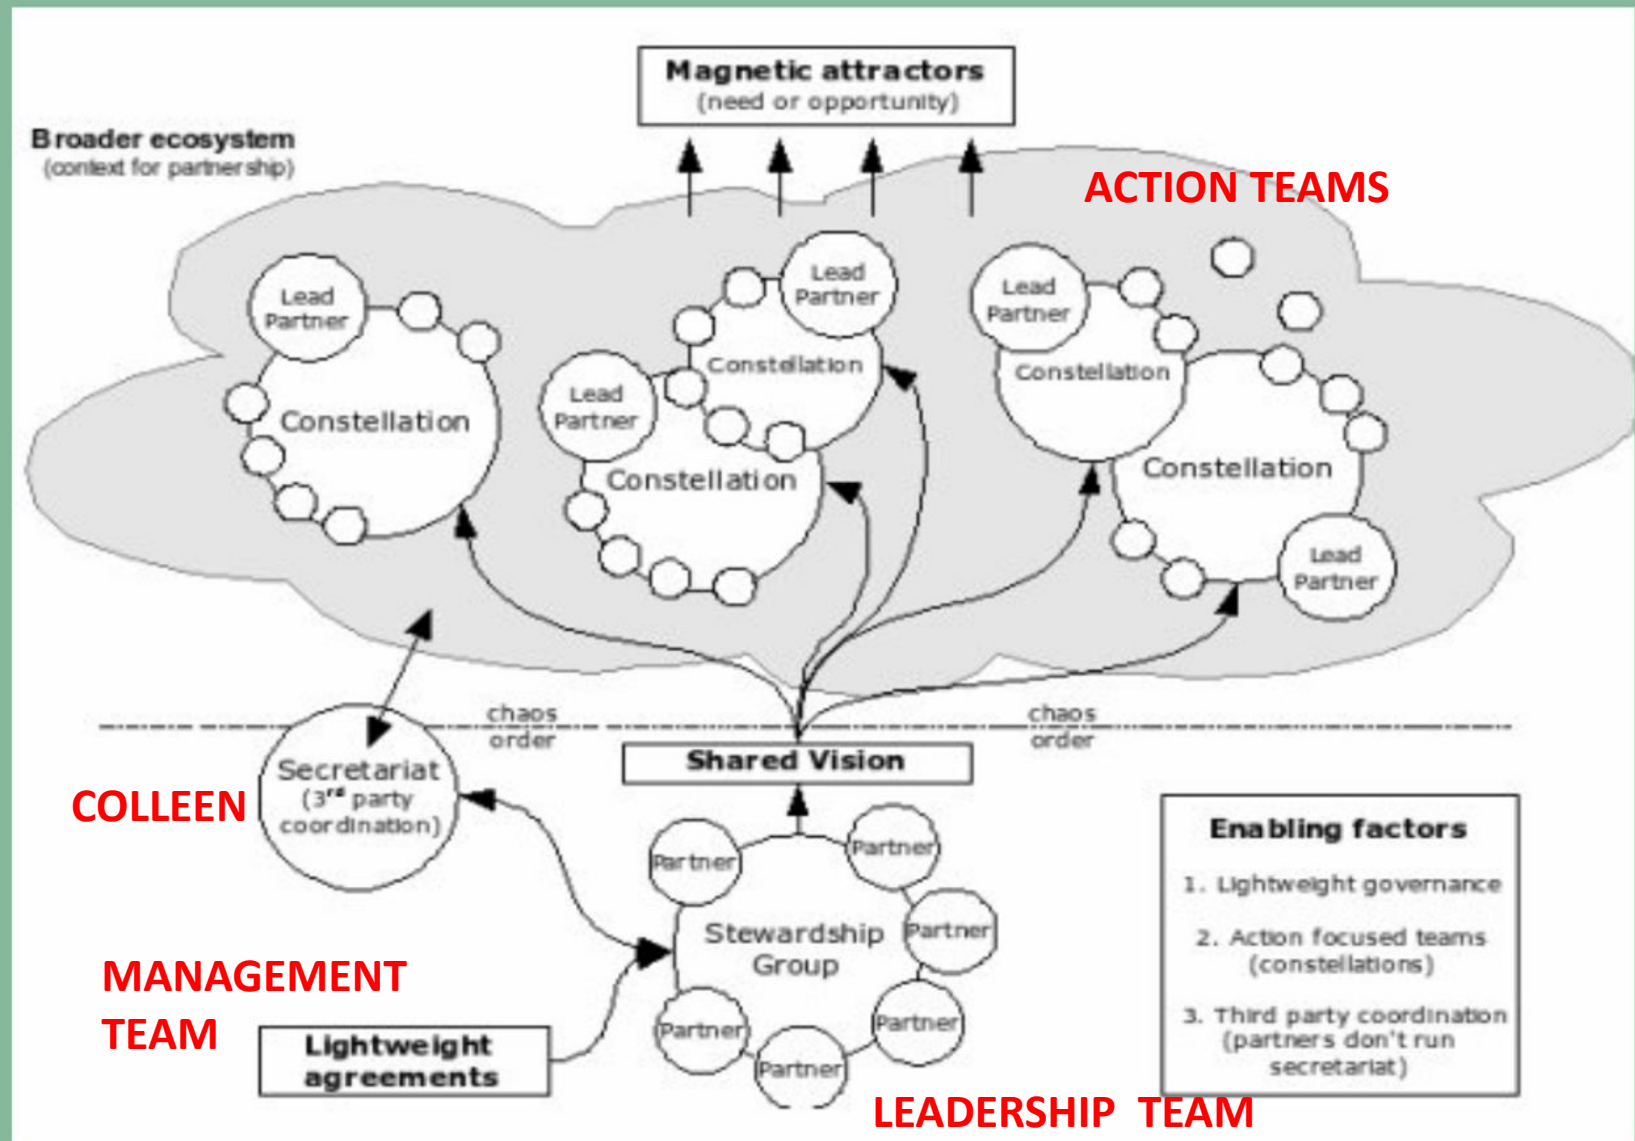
Magnetic attractors
(need or opportunity)

Broader ecosystem
(context for partnership)

ACTION TEAMS

Lead Partner
Constellation

Lead Partner
Constellation

Lead Partner
Constellation

Lead Partner
Constellation

Lead Partner
Constellation

chaos
order

chaos
order

Shared Vision

COLLEEN

Secretariat
(3$^{rd}$ party coordination)

Partner
Partner
Stewardship Group
Partner
Partner
Partner
Partner

MANAGEMENT TEAM

Lightweight agreements

Enabling factors
1. Lightweight governance
2. Action focused teams (constellations)
3. Third party coordination (partners don't run secretariat)

LEADERSHIP TEAM